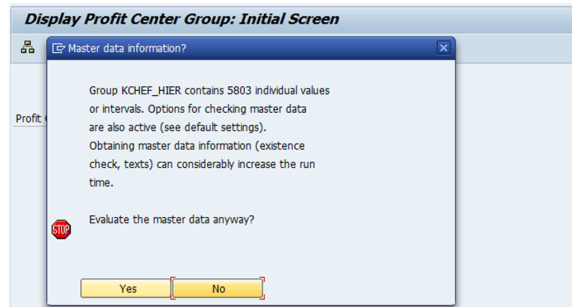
Display Profit Center Group: Initial Screen

Profit C

Master data information?

Group KCHEF_HIER contains 5803 individual values or intervals. Options for checking master data are also active (see default settings).
Obtaining master data information (existence check, texts) can considerably increase the run time.

STOP

Evaluate the master data anyway?

Yes
No